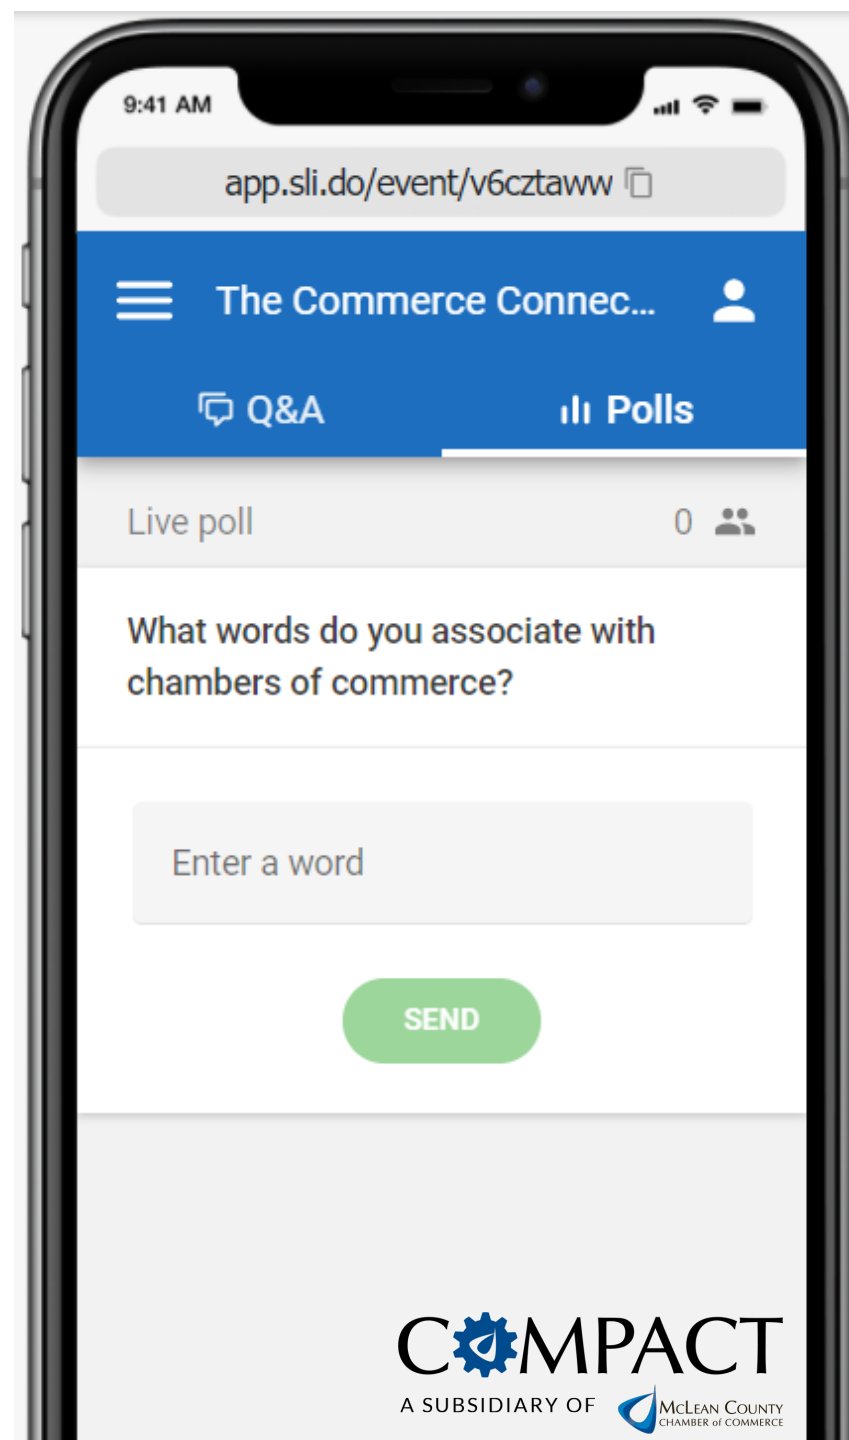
9:41 AM

app.sli.do/event/v6cztaww

The Commerce Connec...

Q&A

Polls

Live poll

0

What words do you associate with chambers of commerce?

Enter a word

SEND

COMPACT

A SUBSIDIARY OF

McLean County
CHAMBER of COMMERCE